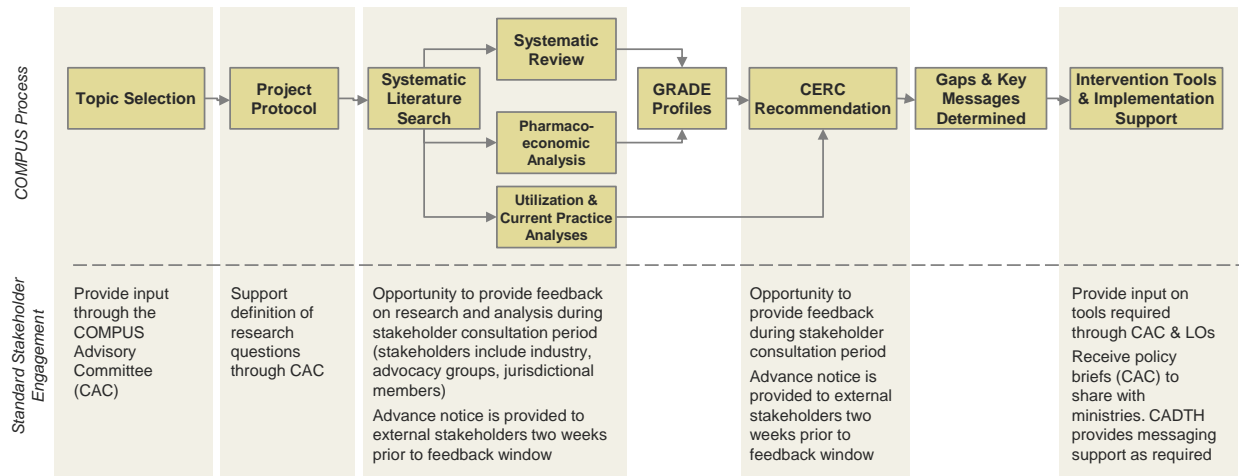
COMPUS Process

Topic Selection

Project Protocol

Systematic Literature Search

Systematic Review

Pharmacoeconomic Analysis

Utilization & Current Practice Analyses

GRADE Profiles

CERC Recommendation

Gaps & Key Messages Determined

Intervention Tools & Implementation Support

Standard Stakeholder Engagement

Provide input through the COMPUS Advisory Committee (CAC)

Support definition of research questions through CAC

Opportunity to provide feedback on research and analysis during stakeholder consultation period (stakeholders include industry, advocacy groups, jurisdictional members)

Advance notice is provided to external stakeholders two weeks prior to feedback window

Opportunity to provide feedback during stakeholder consultation period

Advance notice is provided to external stakeholders two weeks prior to feedback window

Provide input on tools required through CAC & LOs

Receive policy briefs (CAC) to share with ministries. CADTH provides messaging support as required